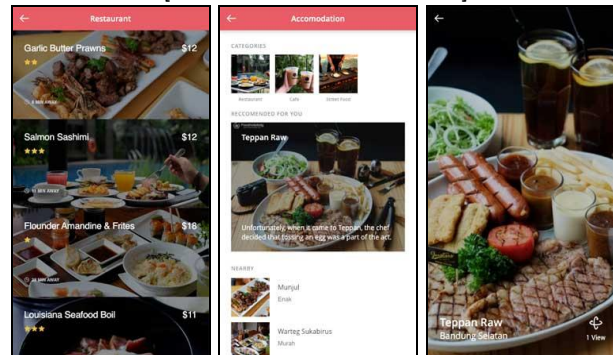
Restaurant

Garlic Butter Prawns $12
★★

Salmon Sashimi $12
★★★

Flounder Amandine & Frites $16
★

Louisiana Seafood Boil $11
★★★

Accomodation

CATEGORIES

Restaurant
Cafe
Street Food

RECOMENDED FOR YOU

Teppan Raw

Unfortunately, when it came to Teppan, the chef decided that tossing an egg was a part of the act.

NEARBY

Munjul
Enak

Warteg Sukabirus
Murah

Teppan Raw
Bandung Selatan

1 View